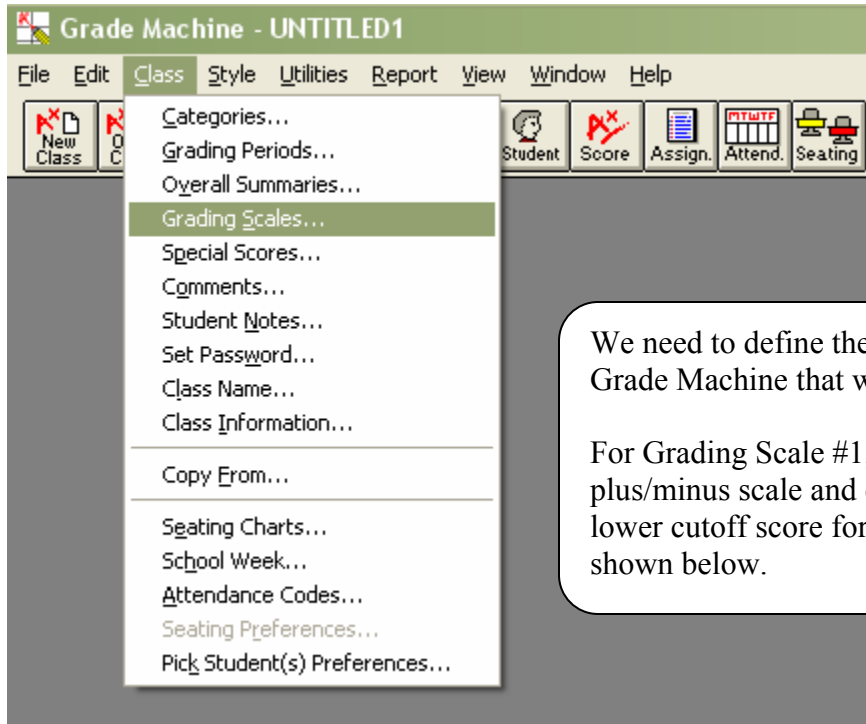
Grade Machine - UNTITLED1

File Edit Class Style Utilities Report View Window Help

New Class
O C
Student
Score
Assign.
MTWTF
Attend.
Seating

Categories...
Grading Periods...
Overall Summaries...
Grading Scales...
Special Scores...
Comments...
Student Notes...
Set Password...
Class Name...
Class Information...

Copy From...

Seating Charts...
School Week...
Attendance Codes...
Seating Preferences...
Pick Student(s) Preferences...

We need to define the Grade Machine that w

For Grading Scale #1 plus/minus scale and lower cutoff score for shown below.